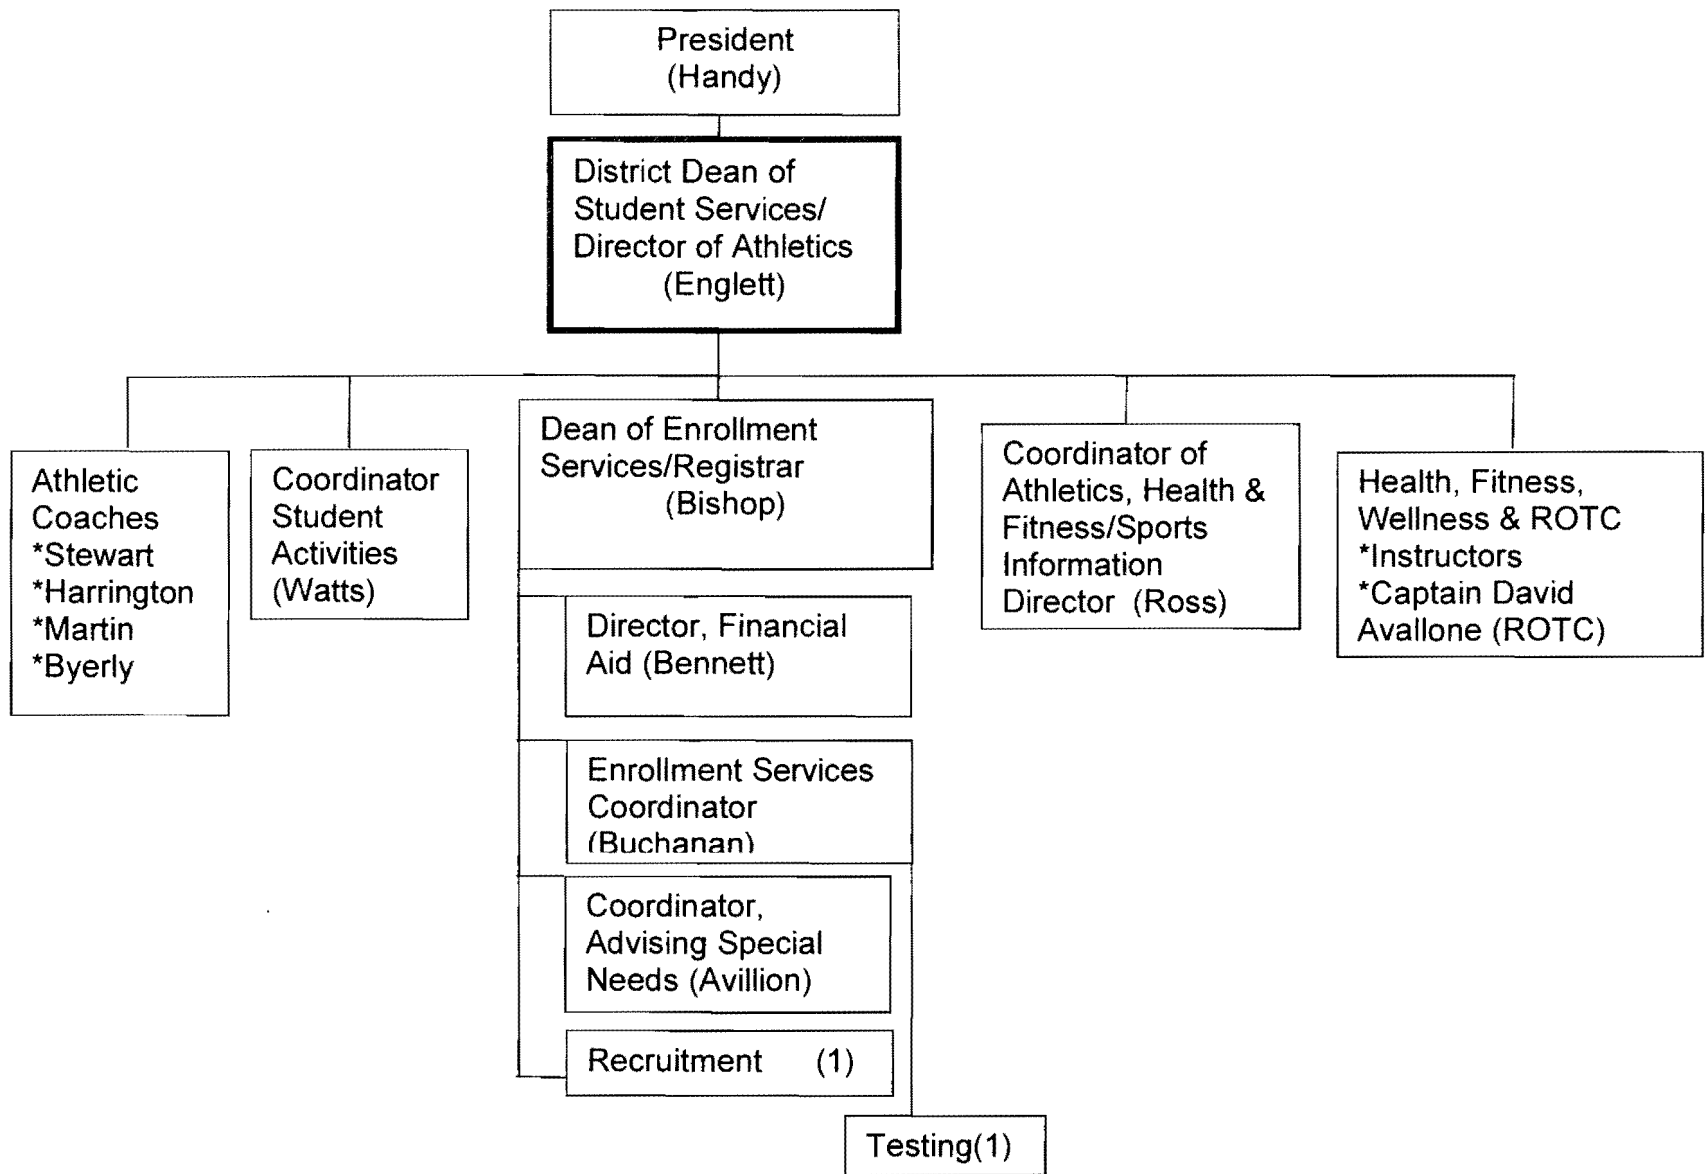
President
(Handy)

District Dean of Student Services/ Director of Athletics (Englett)

Athletic Coaches
*Stewart
*Harrington
*Martin
*Byerly

Coordinator Student Activities (Watts)

Dean of Enrollment Services/Registrar (Bishop)

Director, Financial Aid (Bennett)

Enrollment Services Coordinator (Buchanan)

Coordinator, Advising Special Needs (Avillion)

Recruitment (1)

Testing(1)

Coordinator of Athletics, Health & Fitness/Sports Information Director (Ross)

Health, Fitness, Wellness & ROTC
*Instructors
*Captain David Avallone (ROTC)